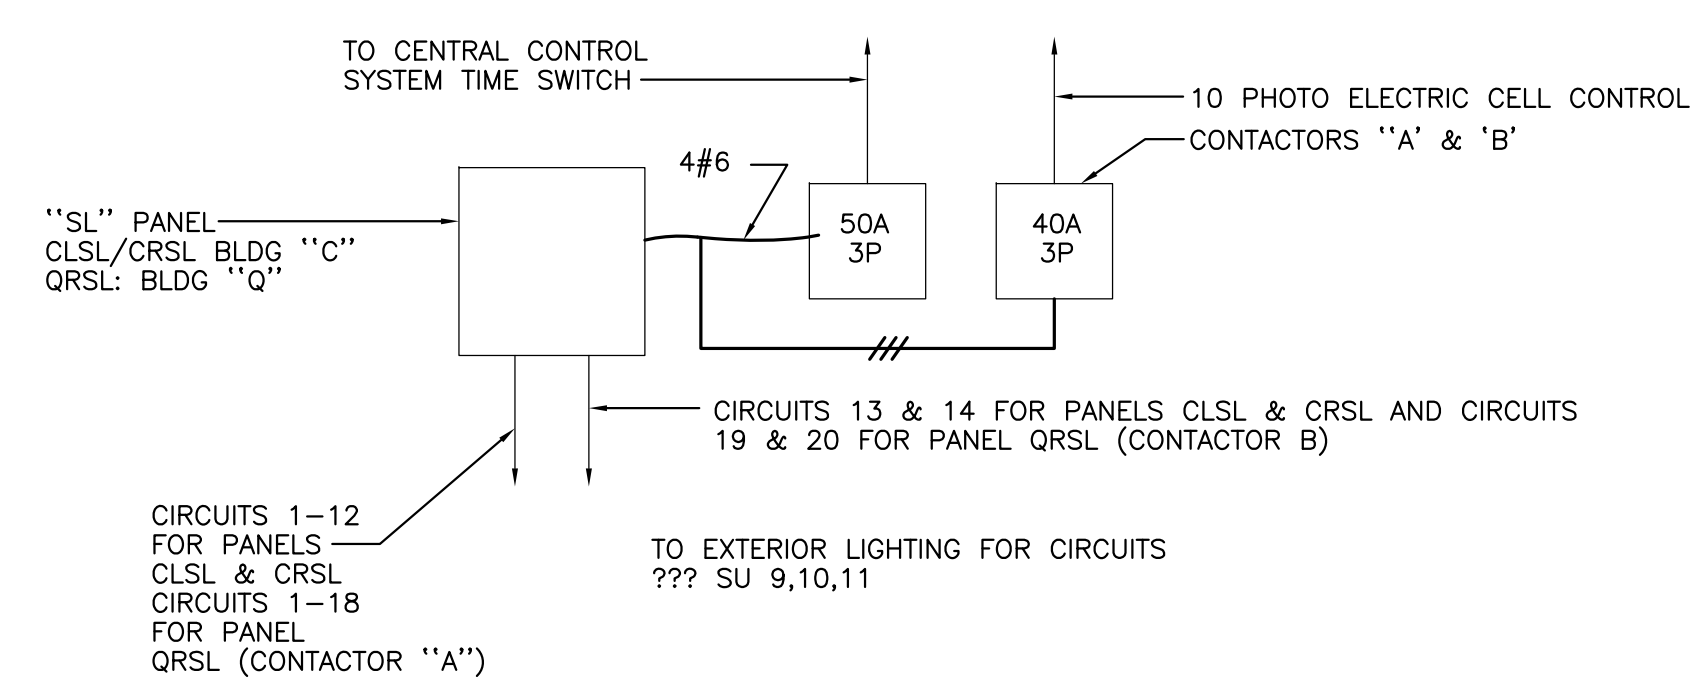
TO CENTRAL CONTROL SYSTEM TIME SWITCH

10 PHOTO ELECTRIC CELL CONTROL

CONTACTORS ''A' & 'B'

4#6

''SL'' PANEL
CLSL/CRSL BLDG ''C''
QRSL: BLDG ''Q''

50A
3P

40A
3P

CIRCUITS 13 & 14 FOR PANELS CLSL & CRSL AND CIRCUITS 19 & 20 FOR PANEL QRSL (CONTACTOR B)

CIRCUITS 1–12
FOR PANELS
CLSL & CRSL
CIRCUITS 1–18
FOR PANEL
QRSL (CONTACTOR ''A'')

TO EXTERIOR LIGHTING FOR CIRCUITS
??? SU 9,10,11